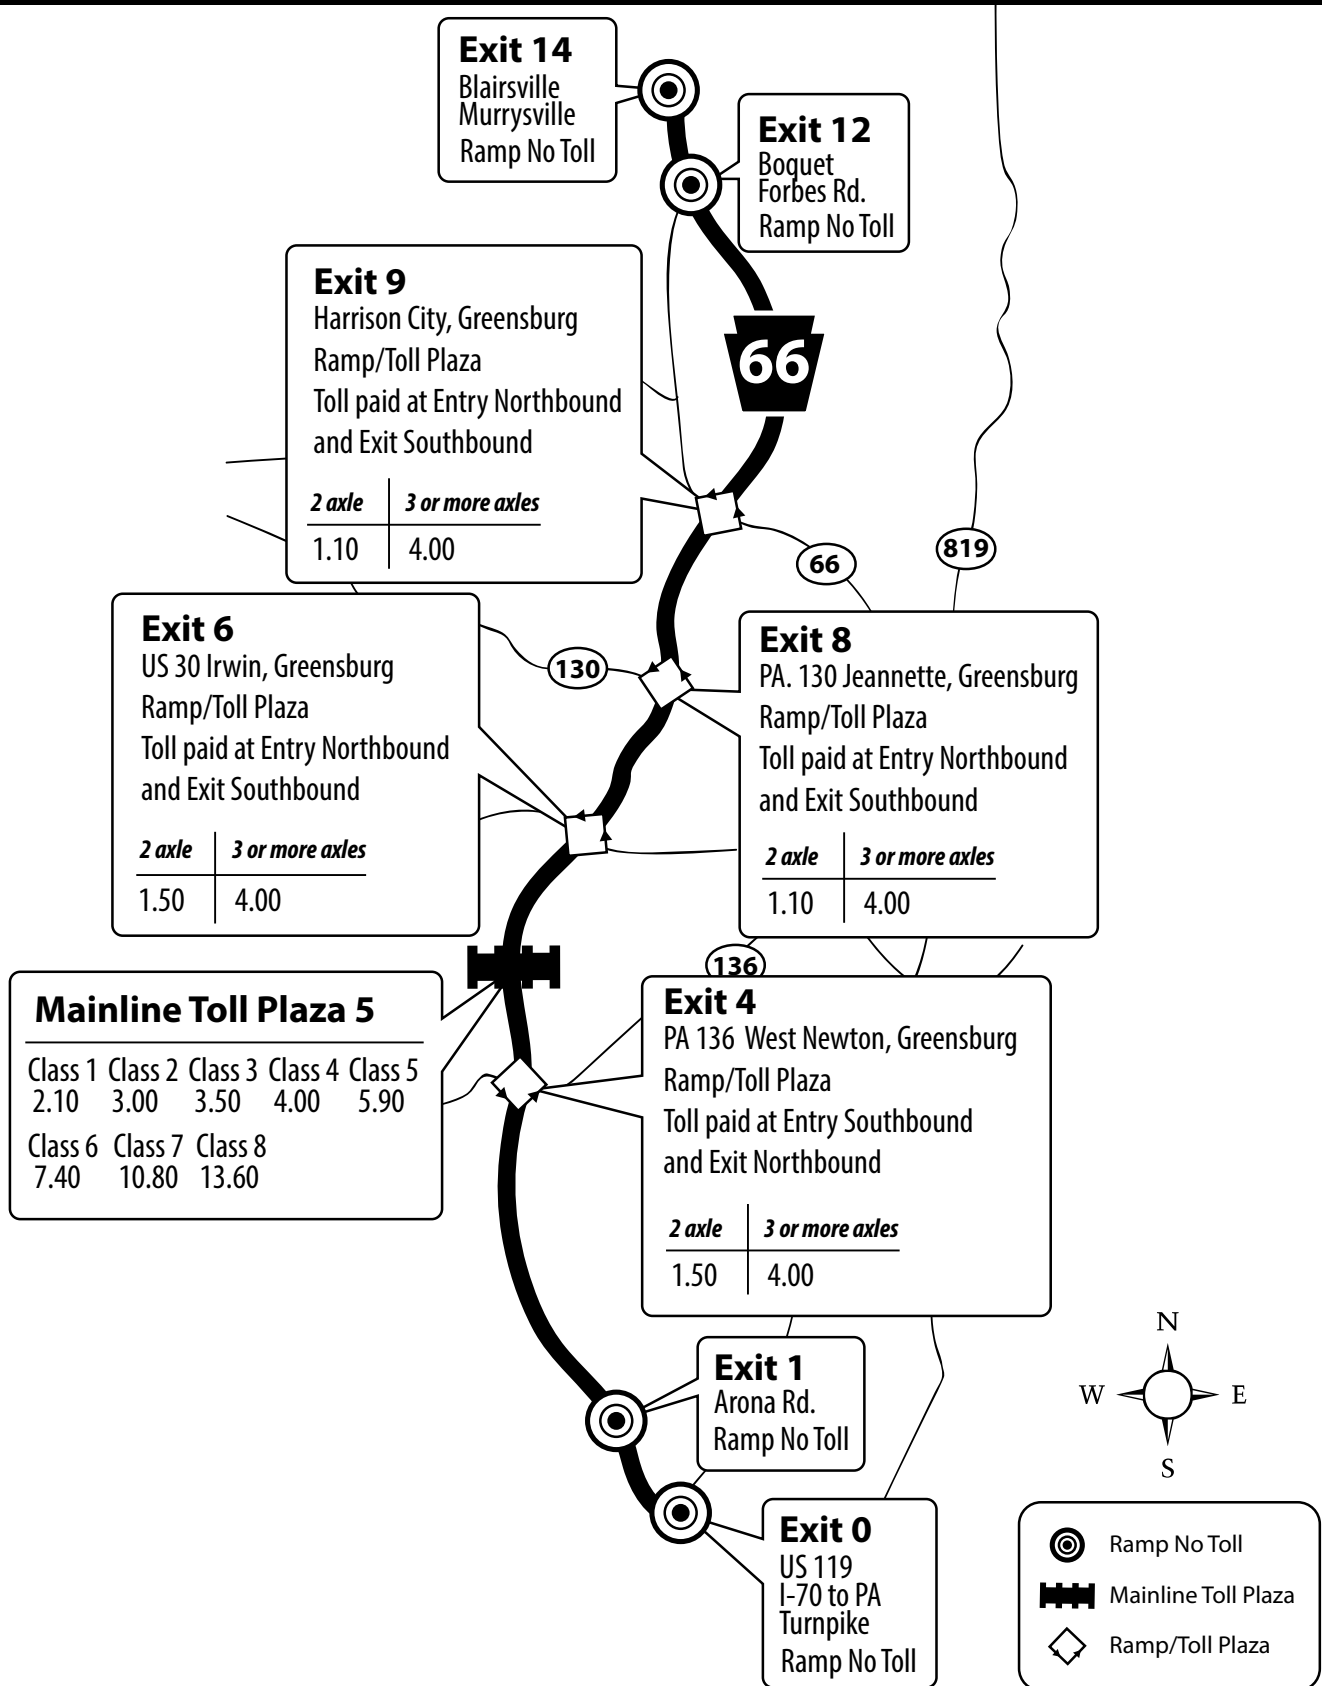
**Exit 14**
Blairsville
Murrysville
Ramp No Toll

**Exit 12**
Boquet
Forbes Rd.
Ramp No Toll

**Exit 9**
Harrison City, Greensburg
Ramp/Toll Plaza
Toll paid at Entry Northbound and Exit Southbound

| 2 axle | 3 or more axles |
|---|---|
| 1.10 | 4.00 |

66

66

819

**Exit 6**
US 30 Irwin, Greensburg
Ramp/Toll Plaza
Toll paid at Entry Northbound and Exit Southbound

| 2 axle | 3 or more axles |
|---|---|
| 1.50 | 4.00 |

130

**Exit 8**
PA. 130 Jeannette, Greensburg
Ramp/Toll Plaza
Toll paid at Entry Northbound and Exit Southbound

| 2 axle | 3 or more axles |
|---|---|
| 1.10 | 4.00 |

136

**Mainline Toll Plaza 5**

| Class 1 | Class 2 | Class 3 | Class 4 | Class 5 |
|---|---|---|---|---|
| 2.10 | 3.00 | 3.50 | 4.00 | 5.90 |

| Class 6 | Class 7 | Class 8 |
|---|---|---|
| 7.40 | 10.80 | 13.60 |

**Exit 4**
PA 136 West Newton, Greensburg
Ramp/Toll Plaza
Toll paid at Entry Southbound and Exit Northbound

| 2 axle | 3 or more axles |
|---|---|
| 1.50 | 4.00 |

N
W E
S

**Exit 1**
Arona Rd.
Ramp No Toll

**Exit 0**
US 119
I-70 to PA Turnpike
Ramp No Toll

Ramp No Toll
Mainline Toll Plaza
Ramp/Toll Plaza